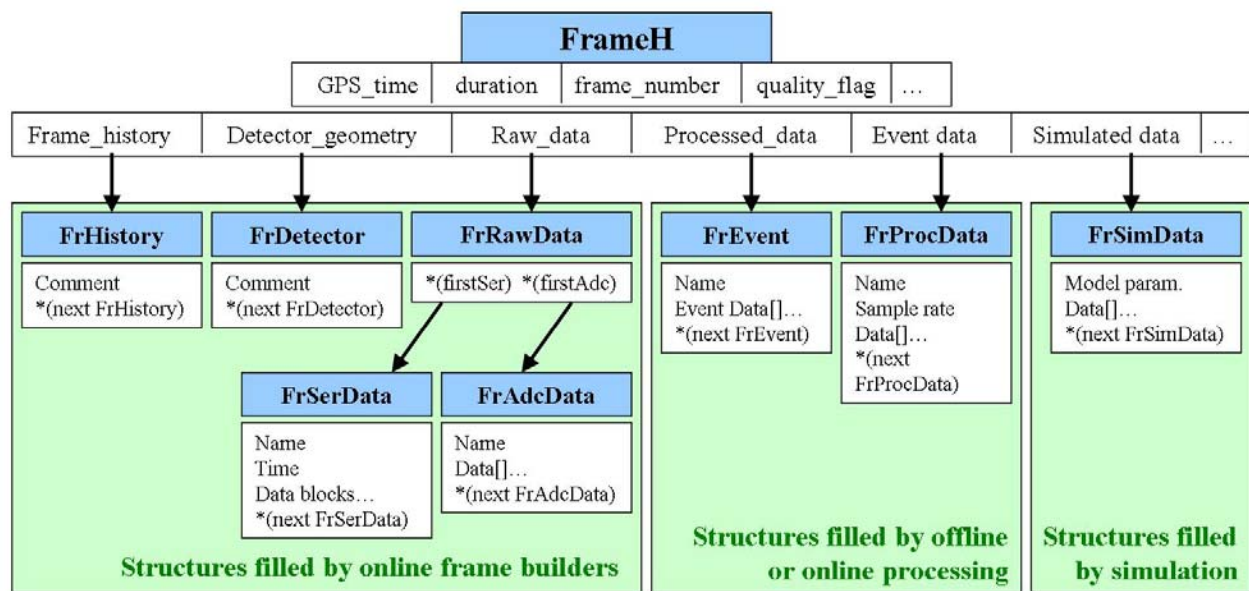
FrameH

| GPS_time | duration | frame_number | quality_flag | … |
|---|---|---|---|---|

| Frame_history | Detector_geometry | Raw_data | Processed_data | Event data | Simulated data | … |
|---|---|---|---|---|---|---|

FrHistory

Comment
*(next FrHistory)

FrDetector

Comment
*(next FrDetector)

FrRawData

*(firstSer) *(firstAdc)

FrSerData

Name
Time
Data blocks…
*(next FrSerData)

FrAdcData

Name
Data[]…
*(next FrAdcData)

Structures filled by online frame builders

FrEvent

Name
Event Data[]…
*(next FrEvent)

FrProcData

Name
Sample rate
Data[]…
*(next FrProcData)

Structures filled by offline or online processing

FrSimData

Model param.
Data[]…
*(next FrSimData)

Structures filled by simulation